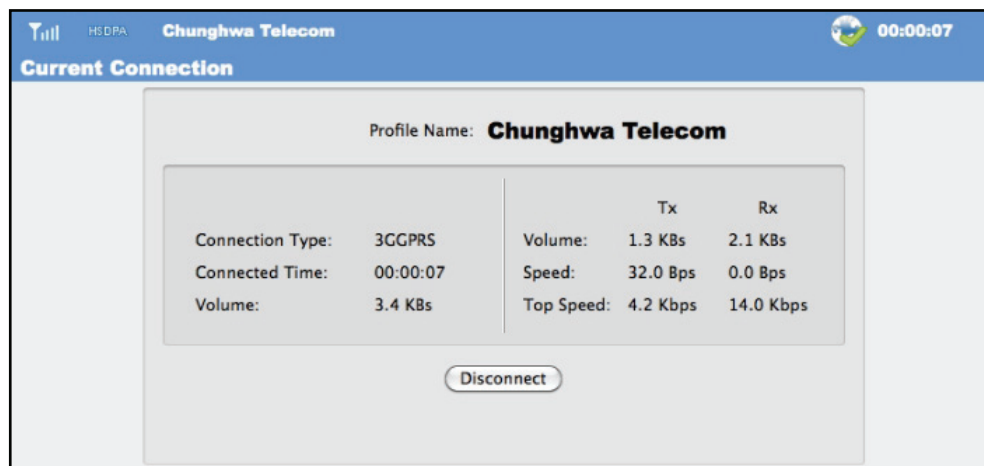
HSDPA Chunghwa Telecom 00:00:07

Current Connection

Profile Name: Chunghwa Telecom

| | | | Tx | Rx |
|---|---|---|---|---|
| Connection Type: | 3GGPRS | Volume: | 1.3 KBs | 2.1 KBs |
| Connected Time: | 00:00:07 | Speed: | 32.0 Bps | 0.0 Bps |
| Volume: | 3.4 KBs | Top Speed: | 4.2 Kbps | 14.0 Kbps |

Disconnect